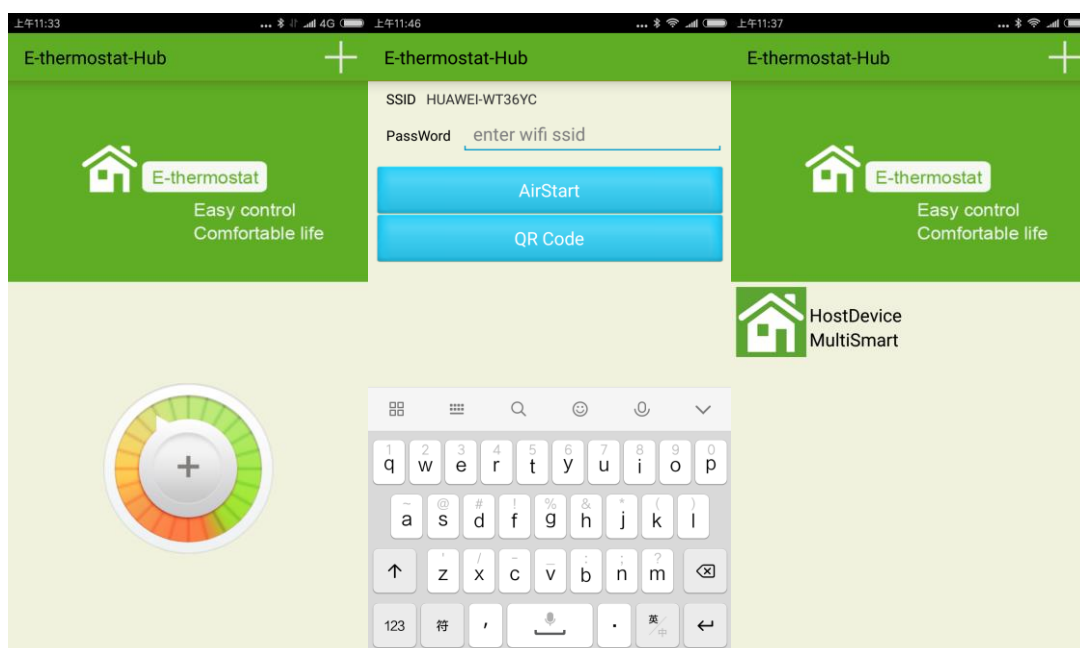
上午11:33 4G

E-thermostat-Hub +

E-thermostat

Easy control
Comfortable life

+

上午11:46

E-thermostat-Hub

SSID HUAWEI-WT36YC

PassWord enter wifi ssid

AirStart

QR Code

1 q 2 w 3 e 4 r 5 t 6 y 7 u 8 i 9 o 0 p

~ a @ s # d ! f % g & h * j ( k ) l

' z / x _ c - v : b ; n ? m

123 符 , . 英/中

上午11:37

E-thermostat-Hub +

E-thermostat

Easy control
Comfortable life

HostDevice
MultiSmart